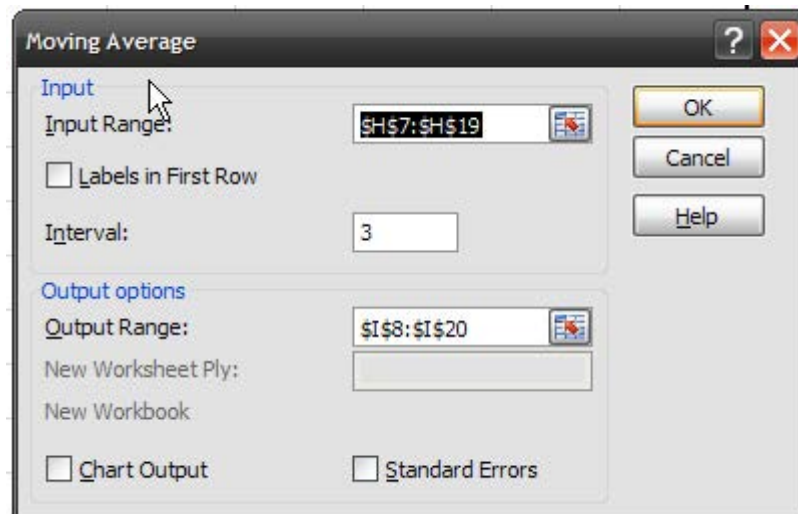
Moving Average

Input

Input Range: $H$7:$H$19

Labels in First Row

Interval: 3

Output options

Output Range: $I$8:$I$20

New Worksheet Ply:

New Workbook

Chart Output

Standard Errors

OK

Cancel

Help